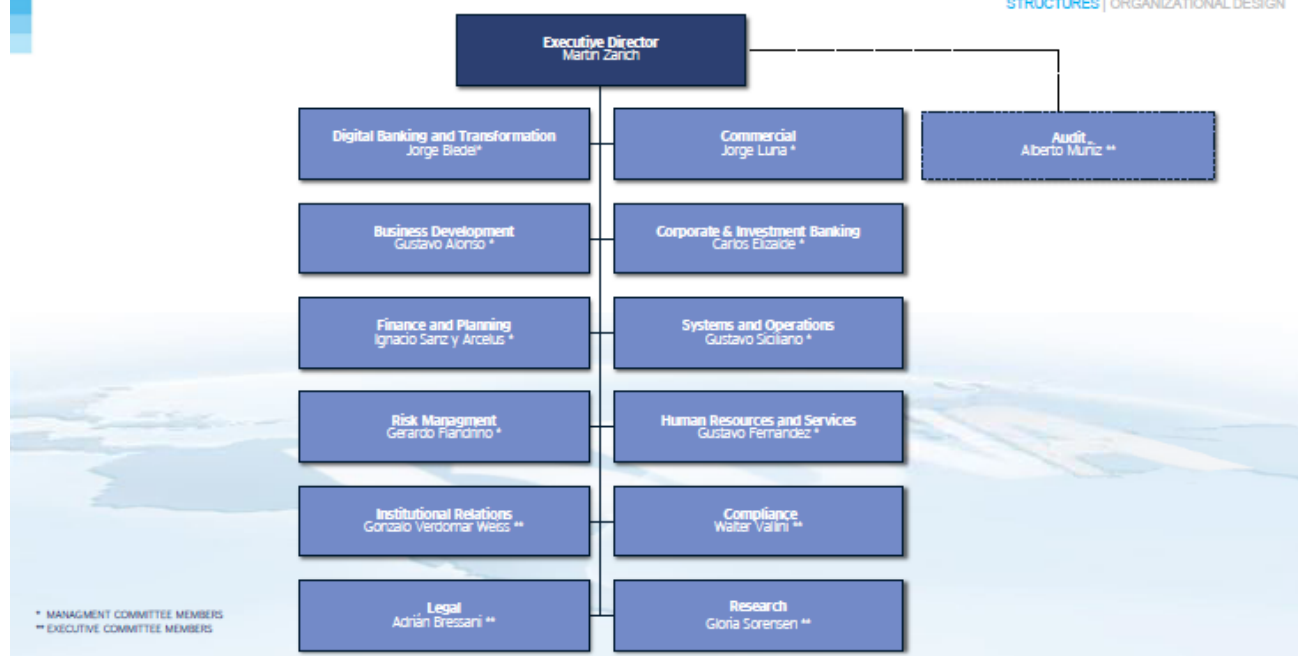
STRUCTURES | ORGANIZATIONAL DESIGN

Executive Director
Martin Zarich

Digital Banking and Transformation
Jorge Bledel*

Commercial
Jorge Luna *

Audit
Alberto Muñiz **

Business Development
Gustavo Alonso *

Corporate & Investment Banking
Carlos Elizalde *

Finance and Planning
Ignacio Sanz y Arcelus *

Systems and Operations
Gustavo Siciliano *

Risk Managment
Gerardo Fiandrino *

Human Resources and Services
Gustavo Fernandez *

Institutional Relations
Gonzalo Verdomar Weiss **

Compliance
Walter Vallini **

Legal
Adrián Bressani **

Research
Gloria Sorensen **

* MANAGMENT COMMITTEE MEMBERS
** EXECUTIVE COMMITTEE MEMBERS